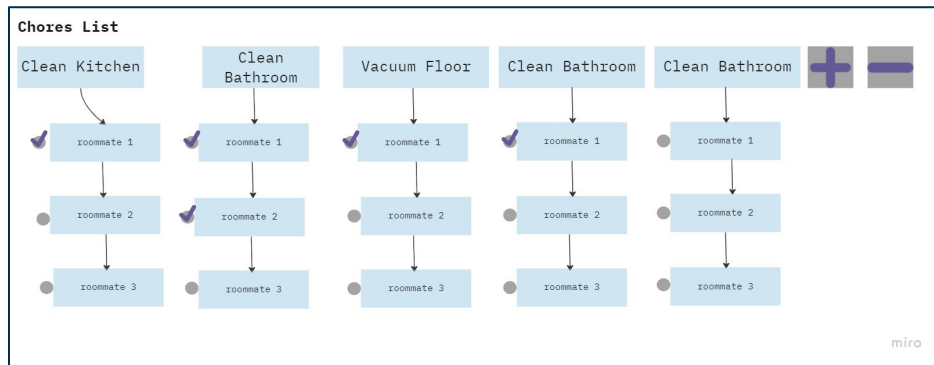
Chores List

Clean Kitchen

roommate 1

roommate 2

roommate 3

Clean Bathroom

roommate 1

roommate 2

roommate 3

Vacuum Floor

roommate 1

roommate 2

roommate 3

Clean Bathroom

roommate 1

roommate 2

roommate 3

Clean Bathroom

roommate 1

roommate 2

roommate 3

miro